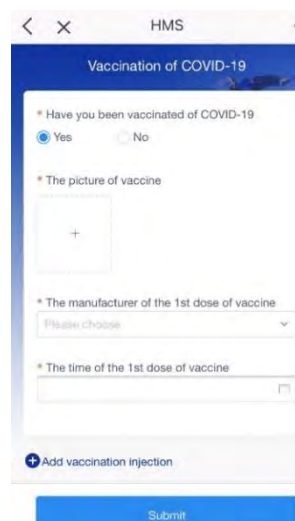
< × HMS

Vaccination of COVID-19

* Have you been vaccinated of COVID-19

Yes No

* The picture of vaccine

+

* The manufacturer of the 1st dose of vaccine

Please choose

* The time of the 1st dose of vaccine

Add vaccination injection

Submit